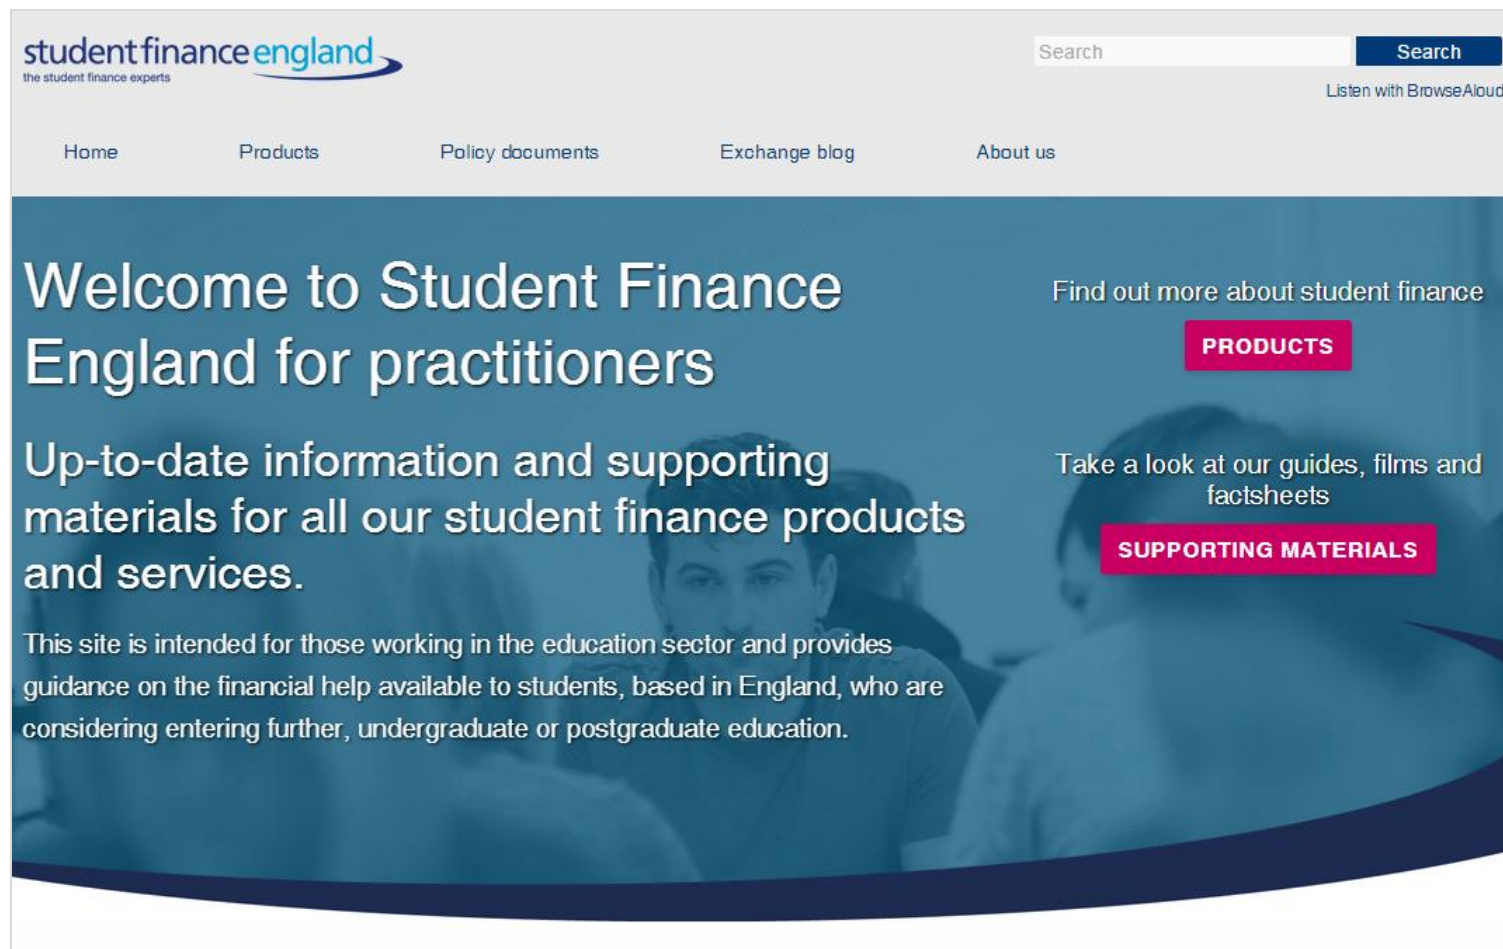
studentfinanceengland
the student finance experts

Search Search

Listen with BrowseAloud

Home Products Policy documents Exchange blog About us

Welcome to Student Finance England for practitioners

Up-to-date information and supporting materials for all our student finance products and services.

This site is intended for those working in the education sector and provides guidance on the financial help available to students, based in England, who are considering entering further, undergraduate or postgraduate education.

Find out more about student finance

PRODUCTS

Take a look at our guides, films and factsheets

SUPPORTING MATERIALS